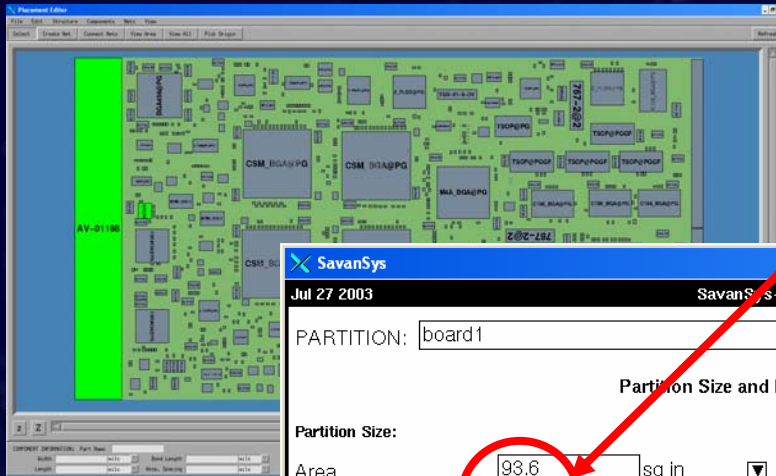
Placement Editor

File Edit Structure Components Nets View

Select Create Net Connect Nets View Area View All Pick Origin

Refresh

AV-01160

CSM_BGA@PG

CSM_BGA@PG

MAA_BGA@PG

TSOP@PG

TSOP@PGGF

TSOP@PGGF

767-2@2

767-2@2

CSM_BGA@PG

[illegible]

SavanSys

Jul 27 2003

SavanSys

PARTITION: board1

Partition Size and

Partition Size:

Area 93.6 sq in